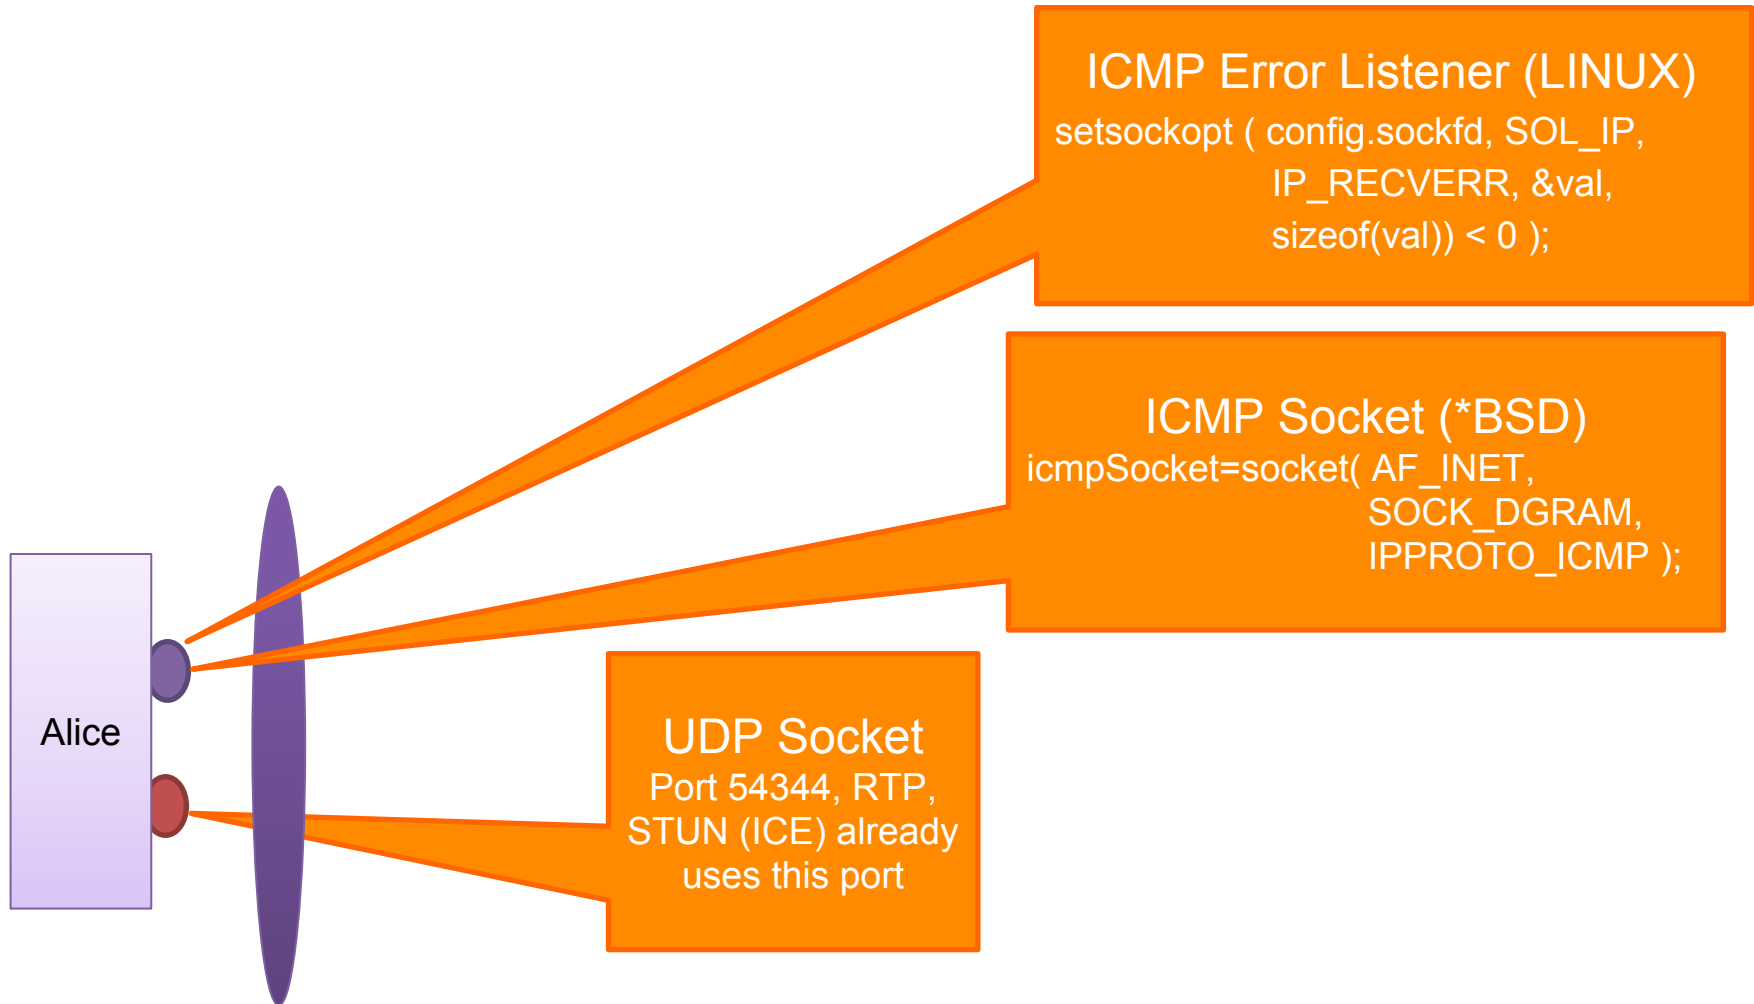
ICMP Error Listener (LINUX)
setsockopt ( config.sockfd, SOL_IP, IP_RECVERR, &val, sizeof(val)) < 0 );

ICMP Socket (*BSD)
icmpSocket=socket( AF_INET, SOCK_DGRAM, IPPROTO_ICMP );

UDP Socket
Port 54344, RTP, STUN (ICE) already uses this port

Alice